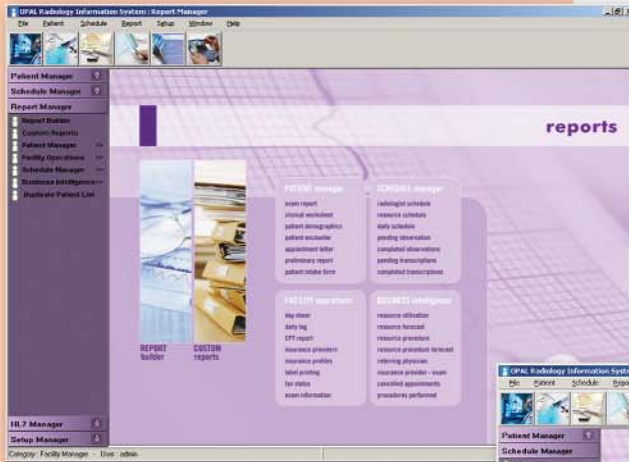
OPAL Radiology Information System : Report Manager

File Patient Schedule Report Setup Window Help

Patient Manager
Schedule Manager
Report Manager
Report Builder
Custom Reports
Patient Manager >>
Facility Operations >>
Schedule Manager >>
Business Intelligence >>
Duplicate Patient List

reports

REPORT builder

CUSTOM reports

PATIENT manager
exam report
clinical worksheet
patient demographics
patient encounter
appointment letter
preliminary report
patient intake form

SCHEDULE manager
radiologist schedule
resource schedule
daily schedule
pending observation
completed observations
pending transcriptions
completed transcriptions

FACILITY operations
day sheet
daily log
CPT report
insurance providers
insurance profiles
label printing
fax status
exam information

BUSINESS intelligence
resource utilization
resource forecast
resource procedure
resource procedure forecast
referring physician
insurance provider - exam
cancelled appointments
procedures performed

HL7 Manager
Setup Manager

Category : Facility Manager User : admin

OPAL Radiology Information System
File Patient Schedule Repo
Patient Manager
Schedule Manager